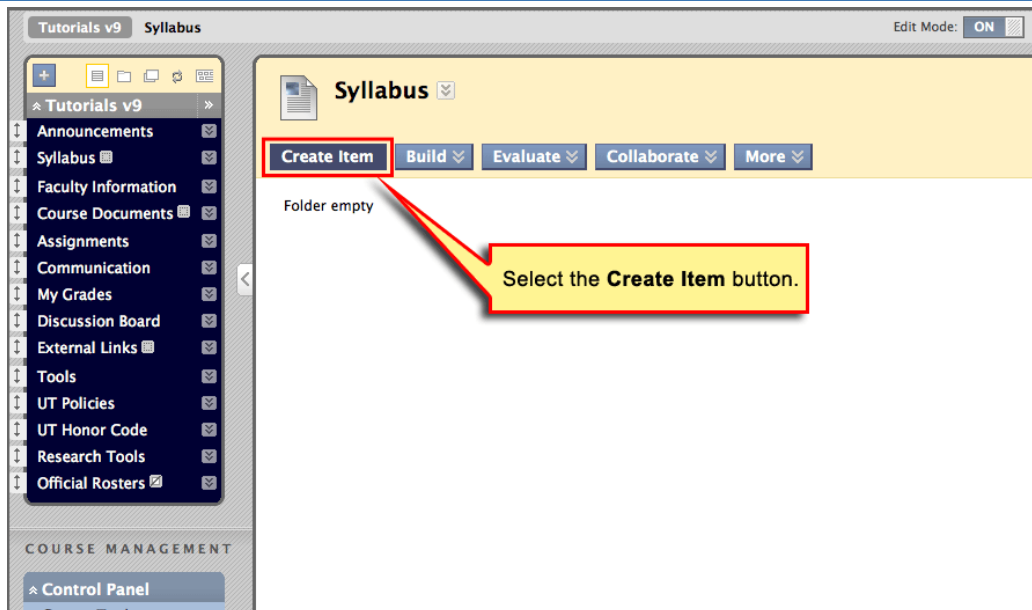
Tutorials v9 Syllabus

Edit Mode: ON

Tutorials v9

Announcements
Syllabus
Faculty Information
Course Documents
Assignments
Communication
My Grades
Discussion Board
External Links
Tools
UT Policies
UT Honor Code
Research Tools
Official Rosters

COURSE MANAGEMENT

Control Panel

Syllabus

Create Item Build Evaluate Collaborate More

Folder empty

Select the **Create Item** button.